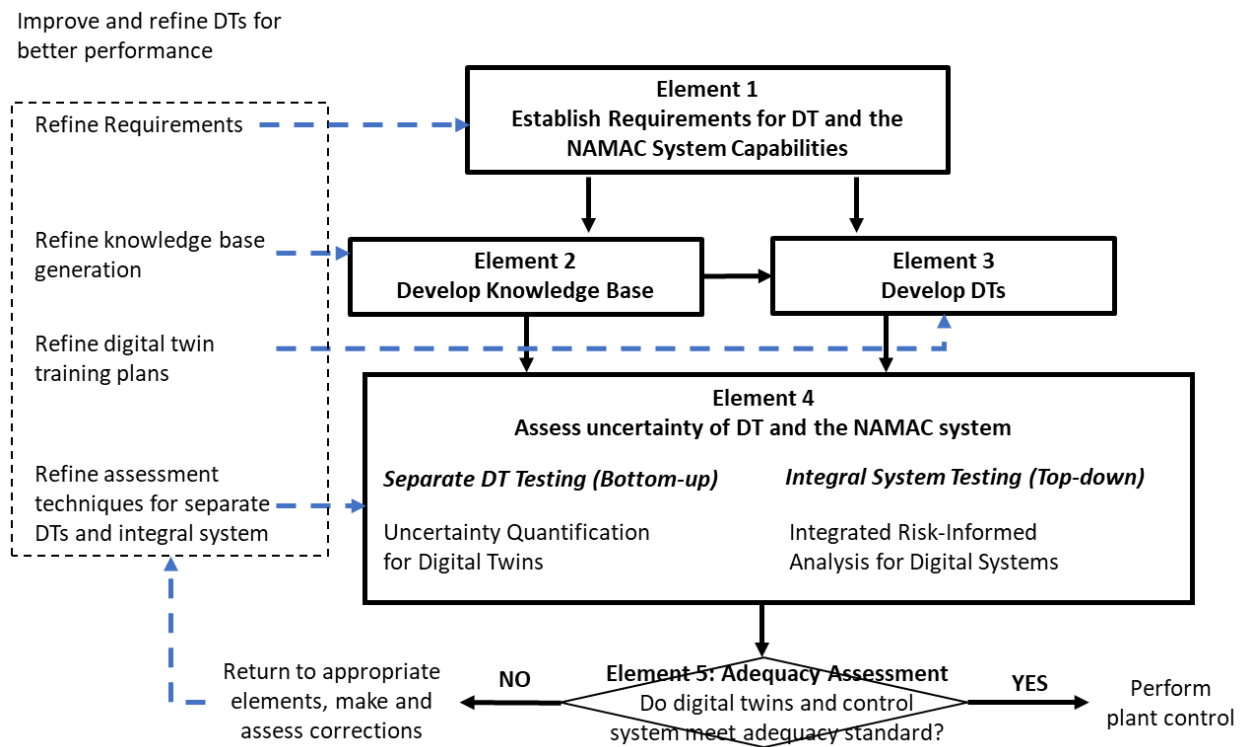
Improve and refine DTs for better performance

Refine Requirements

Refine knowledge base generation

Refine digital twin training plans

Refine assessment techniques for separate DTs and integral system

**Element 1**
**Establish Requirements for DT and the NAMAC System Capabilities**

**Element 2**
**Develop Knowledge Base**

**Element 3**
**Develop DTs**

**Element 4**
**Assess uncertainty of DT and the NAMAC system**

***Separate DT Testing (Bottom-up)***

Uncertainty Quantification for Digital Twins

***Integral System Testing (Top-down)***

Integrated Risk-Informed Analysis for Digital Systems

Return to appropriate elements, make and assess corrections

**NO**

**Element 5: Adequacy Assessment**
Do digital twins and control system meet adequacy standard?

**YES**

Perform plant control